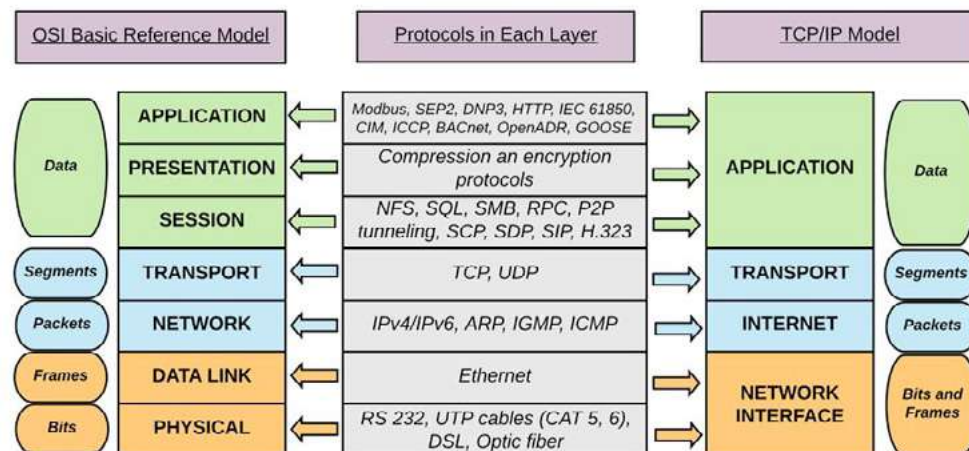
OSI Basic Reference Model

Protocols in Each Layer

TCP/IP Model

| | OSI | Protocols |
|---|---|---|
| Data | APPLICATION | Modbus, SEP2, DNP3, HTTP, IEC 61850, CIM, ICCP, BACnet, OpenADR, GOOSE |
| | PRESENTATION | Compression an encryption protocols |
| | SESSION | NFS, SQL, SMB, RPC, P2P tunneling, SCP, SDP, SIP, H.323 |
| Segments | TRANSPORT | TCP, UDP |
| Packets | NETWORK | IPv4/IPv6, ARP, IGMP, ICMP |
| Frames | DATA LINK | Ethernet |
| Bits | PHYSICAL | RS 232, UTP cables (CAT 5, 6), DSL, Optic fiber |

| TCP/IP | |
|---|---|
| APPLICATION | Data |
| TRANSPORT | Segments |
| INTERNET | Packets |
| NETWORK INTERFACE | Bits and Frames |